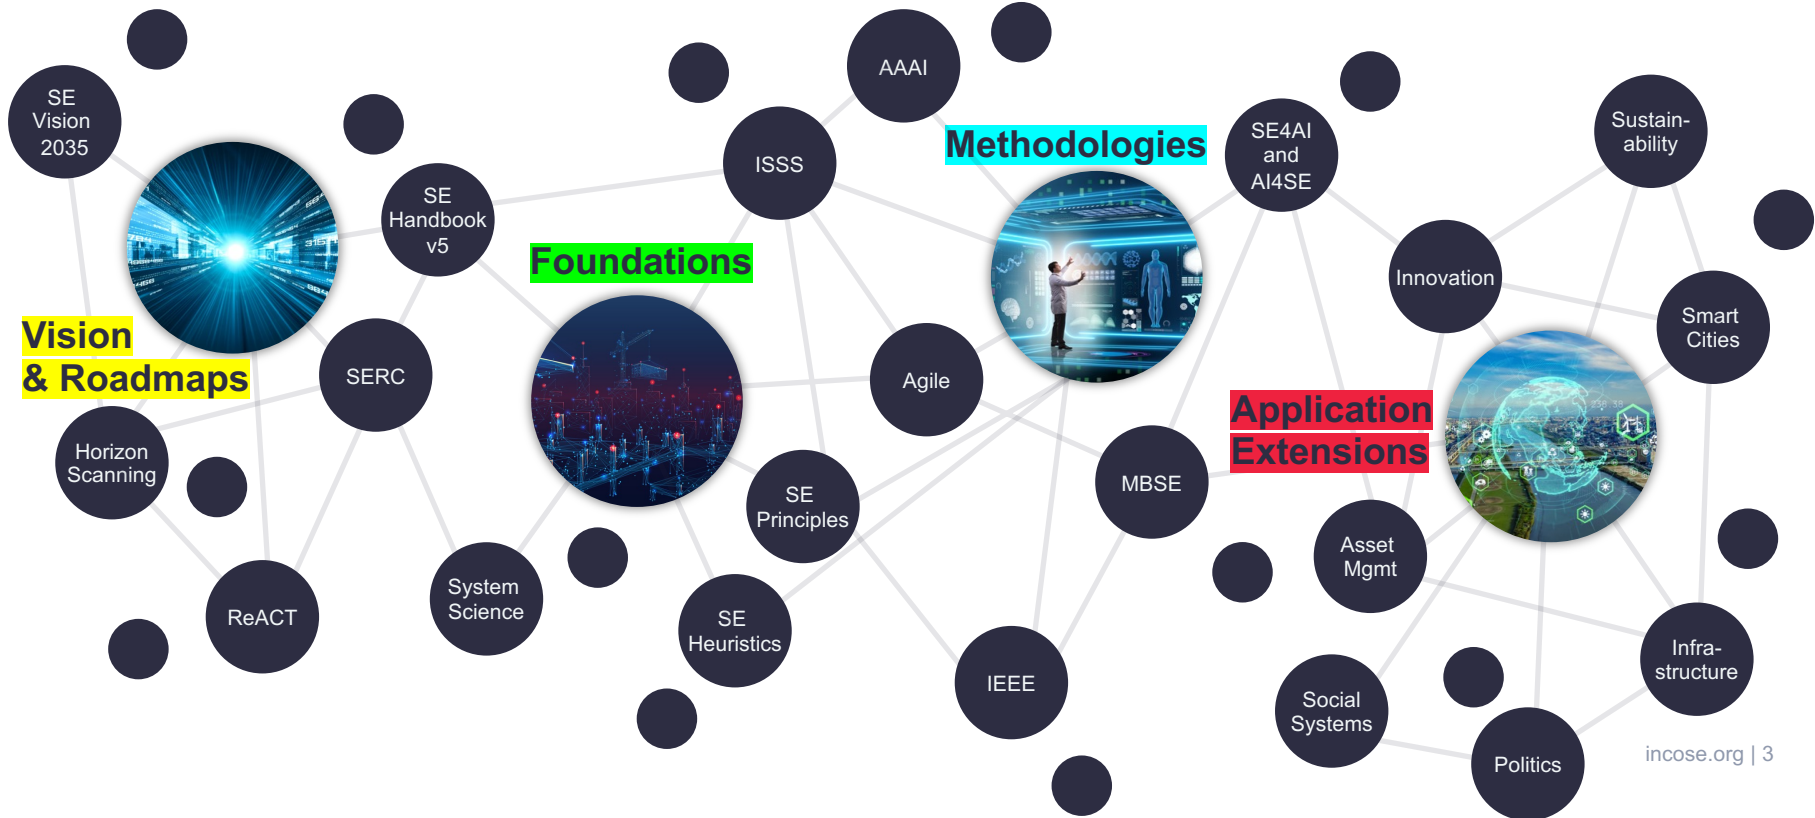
SE Vision 2035

Vision & Roadmaps

Horizon Scanning

ReACT

SERC

SE Handbook v5

Foundations

System Science

ISSS

AAAI

Agile

SE Principles

SE Heuristics

Methodologies

MBSE

IEEE

SE4AI and AI4SE

Innovation

Sustain-ability

Smart Cities

Application Extensions

Asset Mgmt

Social Systems

Politics

Infra-structure

incose.org | 3